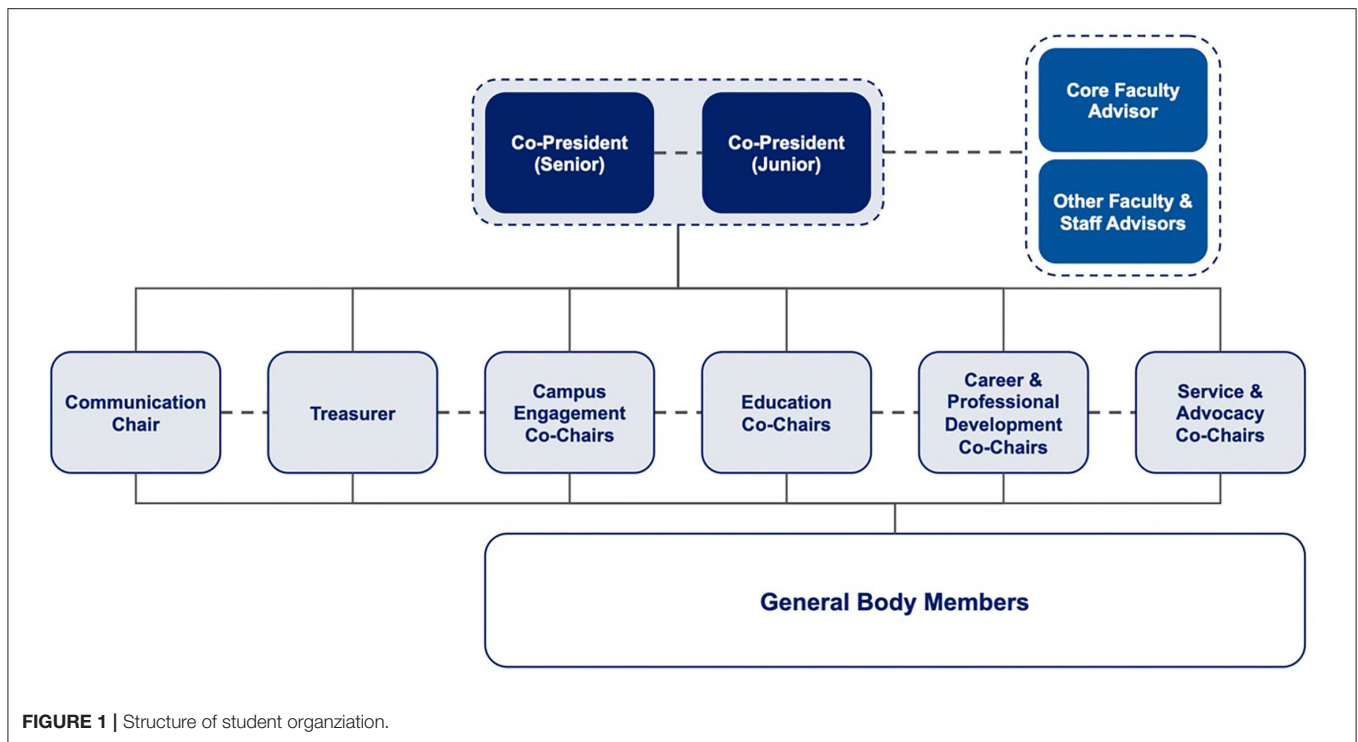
Co-President (Senior)

Co-President (Junior)

Core Faculty Advisor

Other Faculty & Staff Advisors

Communication Chair

Treasurer

Campus Engagement Co-Chairs

Education Co-Chairs

Career & Professional Development Co-Chairs

Service & Advocacy Co-Chairs

General Body Members

FIGURE 1 | Structure of student organziation.